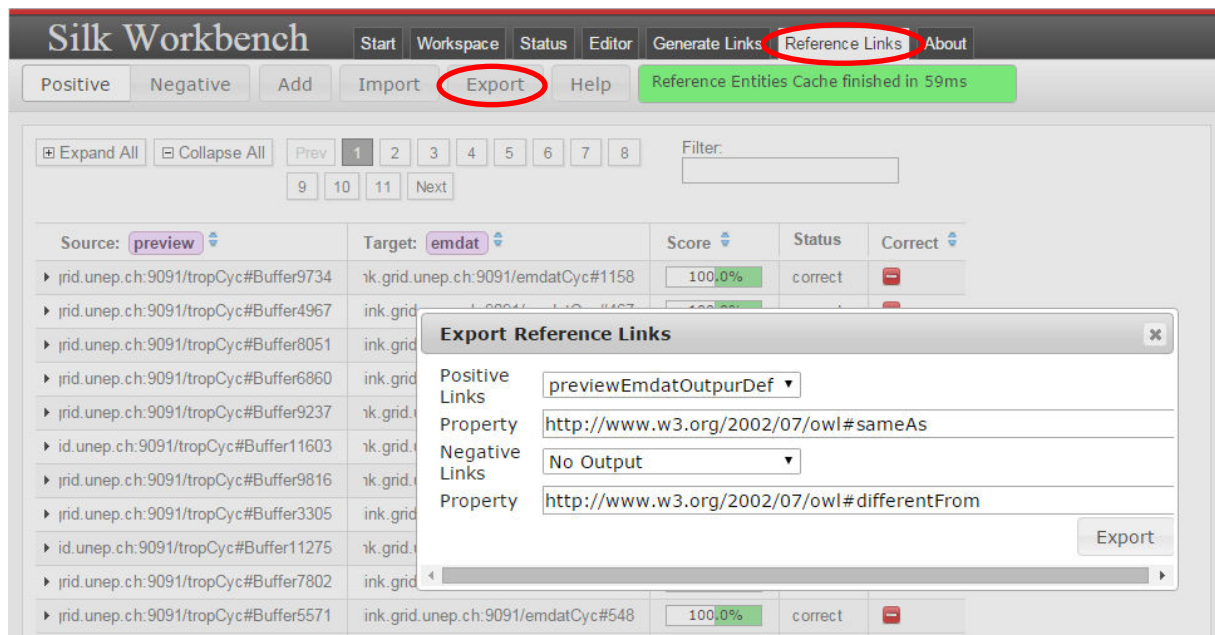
Silk Workbench

Start | Workspace | Status | Editor | Generate Links | Reference Links | About

Positive | Negative | Add | Import | Export | Help

Reference Entities Cache finished in 59ms

⊞ Expand All | ⊟ Collapse All

Prev 1 2 3 4 5 6 7 8 9 10 11 Next

Filter:

| Source: preview | Target: emdat | Score | Status | Correct |
|---|---|---|---|---|
| ›rid.unep.ch:9091/tropCyc#Buffer9734 | ›k.grid.unep.ch:9091/emdatCyc#1158 | 100.0% | correct | |
| ›rid.unep.ch:9091/tropCyc#Buffer4967 | ink.grid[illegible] | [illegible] | | |
| ›rid.unep.ch:9091/tropCyc#Buffer8051 | ink.grid | | | |
| ›rid.unep.ch:9091/tropCyc#Buffer6860 | ink.grid | | | |
| ›rid.unep.ch:9091/tropCyc#Buffer9237 | ›k.grid.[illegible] | | | |
| ›id.unep.ch:9091/tropCyc#Buffer11603 | ›k.grid.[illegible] | | | |
| ›rid.unep.ch:9091/tropCyc#Buffer9816 | ›k.grid.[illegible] | | | |
| ›rid.unep.ch:9091/tropCyc#Buffer3305 | ink.grid | | | |
| ›id.unep.ch:9091/tropCyc#Buffer11275 | ›k.grid.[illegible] | | | |
| ›rid.unep.ch:9091/tropCyc#Buffer7802 | ink.grid | | | |
| ›rid.unep.ch:9091/tropCyc#Buffer5571 | ink.grid.unep.ch:9091/emdatCyc#548 | 100.0% | correct | |

Export Reference Links

Positive Links: previewEmdatOutpurDef
Property: http://www.w3.org/2002/07/owl#sameAs
Negative Links: No Output
Property: http://www.w3.org/2002/07/owl#differentFrom

Export